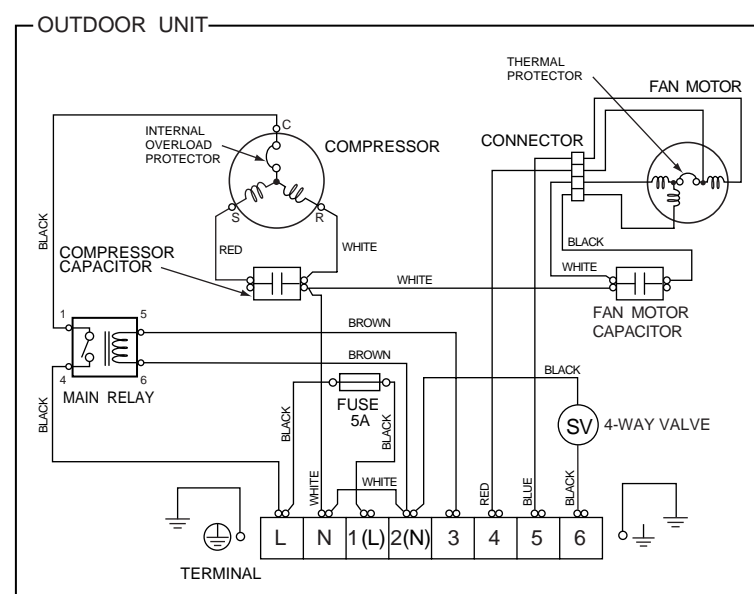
OUTDOOR UNIT

THERMAL PROTECTOR

FAN MOTOR

INTERNAL OVERLOAD PROTECTOR

C

COMPRESSOR

CONNECTOR

S

R

BLACK

RED

WHITE

BLACK

COMPRESSOR CAPACITOR

WHITE

WHITE

FAN MOTOR CAPACITOR

1

5

BROWN

BROWN

4

6

MAIN RELAY

BLACK

FUSE 5A

BLACK

BLACK

SV

4-WAY VALVE

BLACK

WHITE

WHITE

RED

BLUE

BLACK

| L | N | 1(L) | 2(N) | 3 | 4 | 5 | 6 |
|---|---|---|---|---|---|---|---|

TERMINAL